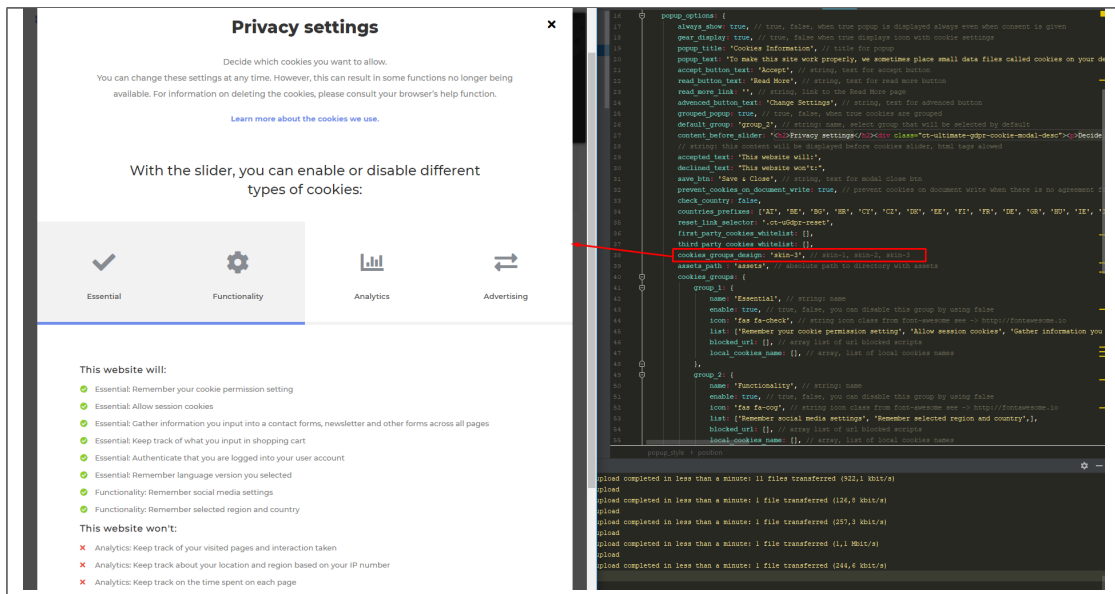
Privacy settings

×

Decide which cookies you want to allow.

You can change these settings at any time. However, this can result in some functions no longer being available. For information on deleting the cookies, please consult your browser's help function.

Learn more about the cookies we use.

With the slider, you can enable or disable different types of cookies:

Essential

Functionality

Analytics

Advertising

This website will:

Essential: Remember your cookie permission setting

Essential: Allow session cookies

Essential: Gather information you input into a contact forms, newsletter and other forms across all pages

Essential: Keep track of what you input in shopping cart

Essential: Authenticate that you are logged into your user account

Essential: Remember language version you selected

Functionality: Remember social media settings

Functionality: Remember selected region and country

This website won't:

Analytics: Keep track of your visited pages and interaction taken

Analytics: Keep track about your location and region based on your IP number

Analytics: Keep track on the time spent on each page

16 popup_options: {
17 always_show: true, // true, false, when true popup is displayed always even when consent is given
18 gear_display: true, // true, false when true displays icon with cookie settings
19 popup_title: 'Cookies Information', // title for popup
20 popup_text: 'To make this site work properly, we sometimes place small data files called cookies on your de
21 accept_button_text: 'Accept', // string, text for accept button
22 read_button_text: 'Read More', // string, text for read more button
23 read_more_link: '', // string, link to the Read More page
24 advanced_button_text: 'Change Settings', // string, text for advanced button
25 grouped_popup: true, // true, false, when true cookies are grouped
26 default_group: 'group_2', // string: name, select group that will be selected by default
27 content_before_slider: '<h2>Privacy settings</h2><div class="ct-ultimate-gdpr-cookie-modal-desc"><p>Decide
28 // string: this content will be displayed before cookies slider, html tags alowed
29 accepted_text: 'This website will:',
30 declined_text: 'This website won\'t:',
31 save_btn: 'Save & Close', // string, text for modal close btn
32 prevent_cookies_on_document_write: true, // prevent cookies on document write when there is no agreement f
33 check_country: false,
34 countries_prefixes: ['AT', 'BE', 'BG', 'HR', 'CY', 'CZ', 'DK', 'EE', 'FI', 'FR', 'DE', 'GR', 'HU', 'IE', '
35 reset_link_selector: '.ct-uGdpr-reset',
36 first_party_cookies_whitelist: [],
37 third_party_cookies_whitelist: [],
38 cookies_groups_design: 'skin-3', // skin-1, skin-2, skin-3
39 assets_path: 'assets', // absolute path to directory with assets
40 cookies_groups: {
41 group_1: {
42 name: 'Essential', // string: name
43 enable: true, // true, false, you can disable this group by using false
44 icon: 'fas fa-check', // string icon class from font-awesome see -> http://fontawesome.io
45 list: ['Remember your cookie permission setting', 'Allow session cookies', 'Gather information you
46 blocked_url: [], // array of url blocked scripts
47 local_cookies_name: [], // array, list of local cookies names
48 },
49 group_2: {
50 name: 'Functionality', // string: name
51 enable: true, // true, false, you can disable this group by using false
52 icon: 'fas fa-cog', // string icon class from font-awesome see -> http://fontawesome.io
53 list: ['Remember social media settings', 'Remember selected region and country'],
54 blocked_url: [], // array of url blocked scripts
55 local_cookies_name: [], // array, list of local cookies names

popup_style › position

upload completed in less than a minute: 11 files transferred (922,1 kbit/s)
upload
upload completed in less than a minute: 1 file transferred (126,8 kbit/s)
upload
upload completed in less than a minute: 1 file transferred (257,3 kbit/s)
upload
upload completed in less than a minute: 1 file transferred (1,1 Mbit/s)
upload
upload completed in less than a minute: 1 file transferred (244,6 kbit/s)